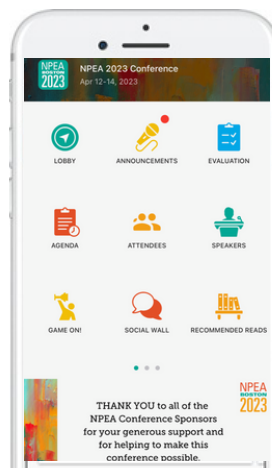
NPEA BOSTON 2023

NPEA 2023 Conference
Apr 12-14, 2023

LOBBY
ANNOUNCEMENTS
EVALUATION

AGENDA
ATTENDEES
SPEAKERS

GAME ON!
SOCIAL WALL
RECOMMENDED READS

THANK YOU to all of the NPEA Conference Sponsors for your generous support and for helping to make this conference possible.

NPEA BOSTON 2023